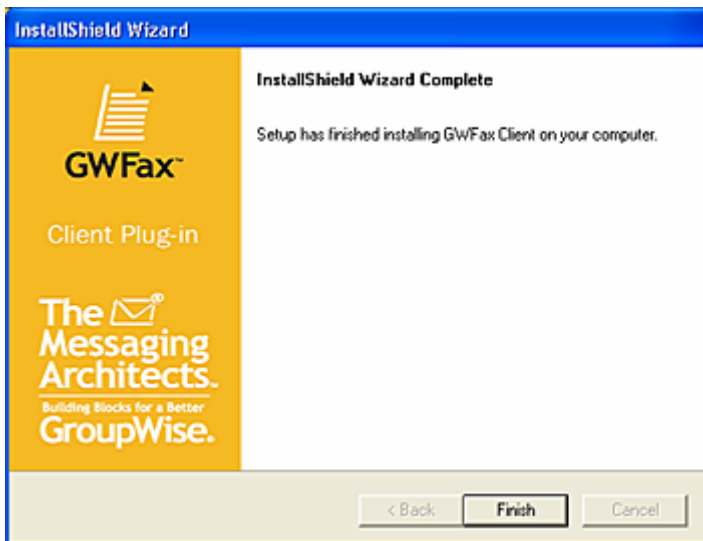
InstallShield Wizard

GWFax™

Client Plug-in

The Messaging Architects.

Building Blocks for a Better GroupWise.

InstallShield Wizard Complete

Setup has finished installing GWFax Client on your computer.

< Back

Finish

Cancel